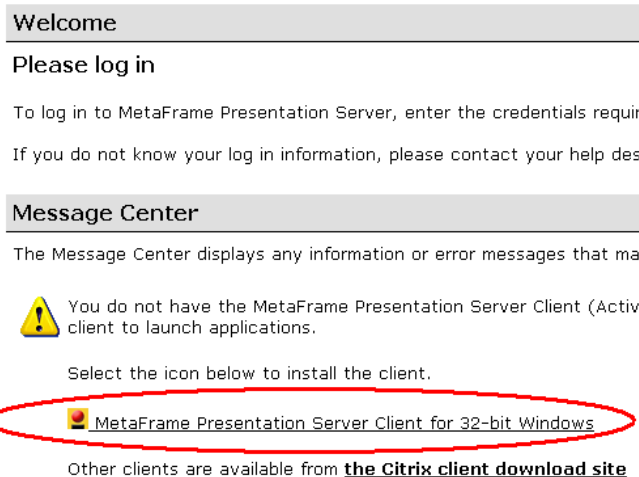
Welcome

Please log in

To log in to MetaFrame Presentation Server, enter the credentials requi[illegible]

If you do not know your log in information, please contact your help des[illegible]

Message Center

The Message Center displays any information or error messages that ma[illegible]

You do not have the MetaFrame Presentation Server Client (Activ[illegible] client to launch applications.

Select the icon below to install the client.

MetaFrame Presentation Server Client for 32-bit Windows

Other clients are available from **the Citrix client download site**